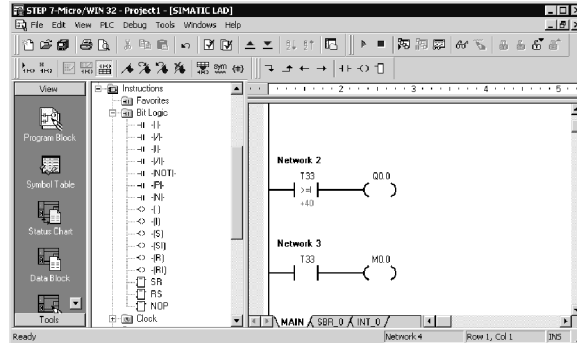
STEP 7-Micro/WIN 32 - Project1 - [SIMATIC LAD]

File Edit View PLC Debug Tools Windows Help

View

Program Block

Symbol Table

Status Chart

Data Block

Tools

Instructions
Favorites
Bit Logic
-| |-
-|/|-
-|I|-
-|/I|-
-|NOT|-
-|P|-
-|N|-
-( )
-(I)
-(S)
-(SI)
-(R)
-(RI)
SR
RS
NOP
Clock

Network 2

T33
>=I
+40

Q0.0

Network 3

T33

M0.0

MAIN SBR_0 INT_0

Ready

Network 4

Row 1, Col 1

INS